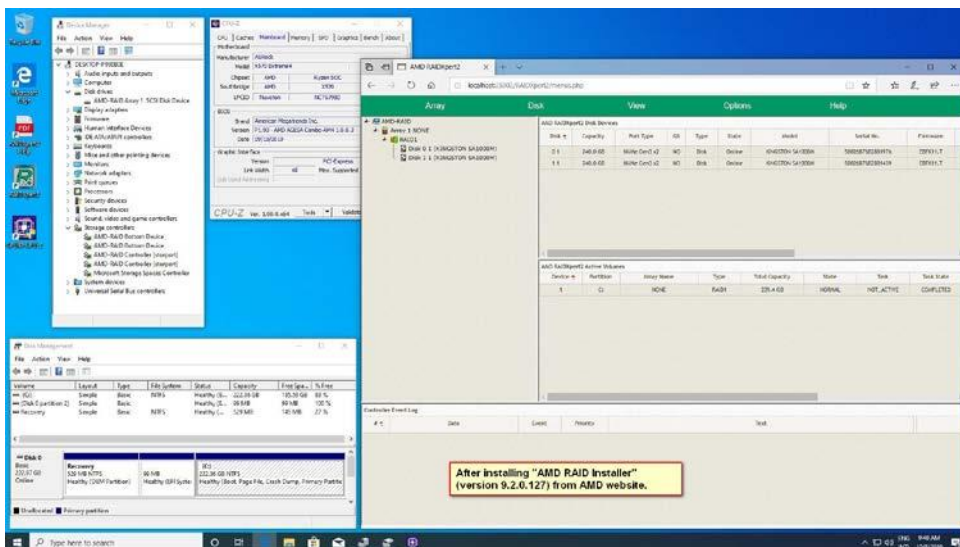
Recycle Bin

Microsoft Edge

Acrobat Reader DC

Device Manager
File Action View Help
DESKTOP-PIMBEX
Audio inputs and outputs
Computer
Disk drives
AMD-RAID Array 1 SCSI Disk Device
Display adapters
Firmware
Human Interface Devices
IDE ATA/ATAPI controllers
Keyboards
Mice and other pointing devices
Monitors
Network adapters
Print queues
Processors
Security devices
Software devices
Sound, video and game controllers
Storage controllers
AMD-RAID Bottom Device
AMD-RAID Bottom Device
AMD-RAID Controller [storport]
AMD-RAID Controller [storport]
Microsoft Storage Spaces Controller
System devices
Universal Serial Bus controllers

CPU-Z
CPU Caches Mainboard Memory SPD Graphics Bench About
Motherboard
Manufacturer ASRock
Model X570 Extreme4
Chipset AMD Ryzen SOC
Southbridge AMD
LPCIO Nuvoton NCT6796D
BIOS
Brand American Megatrends Inc.
Version P1.90 - AMD AGESA Combo-AM4 1.0.0.3
Date 09/18/2019
Graphic Interface
Version PCI-Express
Link Width x8 Max. Supported
CPU-Z Ver. 1.90.0.x64 Tools Validate

AMD RAIDXpert2
localhost:8080/RAIDXpert2/menus.php
Array Disk View Options Help
AMD-RAID
Array 1 NONE
RAID1
Disk 0 1 (KINGSTON SA1000M)
Disk 1 1 (KINGSTON SA1000M)
AMD RAIDXpert2 Disk Devices
| Disk # | Capacity | Port Type | SS | Type | State | Model | Serial No. | Firmware |
|---|---|---|---|---|---|---|---|---|
| 0 1 | 240.0 GB | NVMe Gen3 x2 | NO | Disk | Online | KINGSTON SA1000M | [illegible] | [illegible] |
| 1 1 | 240.0 GB | NVMe Gen3 x2 | NO | Disk | Online | KINGSTON SA1000M | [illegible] | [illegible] |

AMD RAIDXpert2 Active Volumes
| Device # | Partition | Array Name | Type | Total Capacity | State | Task | Task State |
|---|---|---|---|---|---|---|---|
| 1 | C: | NONE | RAID1 | 223.4 GB | NORMAL | NOT_ACTIVE | COMPLETED |

Controller Event Log
| # | Date | Event | Priority | Text |
|---|---|---|---|---|

Disk Management
File Action View Help
| Volume | Layout | Type | File System | Status | Capacity | Free Spa... | % Free |
|---|---|---|---|---|---|---|---|
| (C:) | Simple | Basic | NTFS | Healthy (B... | 222.39 GB | 195.00 GB | 88 % |
| (Disk 0 partition 2) | Simple | Basic | | Healthy (E... | 99 MB | 99 MB | 100 % |
| Recovery | Simple | Basic | NTFS | Healthy (... | 529 MB | 145 MB | 27 % |

Disk 0
Basic
222.97 GB
Online
Recovery
529 MB NTFS
Healthy (OEM Partition)
99 MB
Healthy (EFI Syste
(C:)
222.36 GB NTFS
Healthy (Boot, Page File, Crash Dump, Primary Partitio
Unallocated Primary partition

After installing "AMD RAID Installer" (version 9.2.0.127) from AMD website.

Type here to search
ENG 9:48 AM